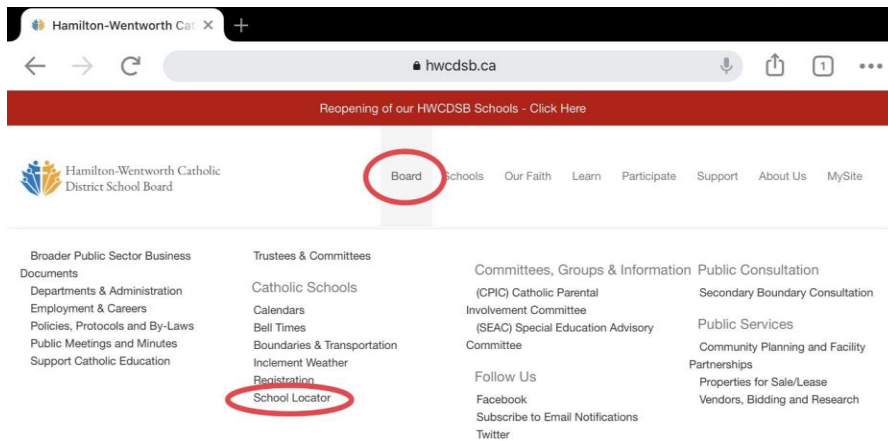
Hamilton-Wentworth Cat ×

hwcdsb.ca

1

Reopening of our HWCDSB Schools - Click Here

Hamilton-Wentworth Catholic District School Board

Board Schools Our Faith Learn Participate Support About Us MySite

Broader Public Sector Business Documents
Departments & Administration
Employment & Careers
Policies, Protocols and By-Laws
Public Meetings and Minutes
Support Catholic Education

Trustees & Committees

Catholic Schools
Calendars
Bell Times
Boundaries & Transportation
Inclement Weather
Registration
School Locator

Committees, Groups & Information
(CPIC) Catholic Parental Involvement Committee
(SEAC) Special Education Advisory Committee

Follow Us
Facebook
Subscribe to Email Notifications
Twitter

Public Consultation
Secondary Boundary Consultation

Public Services
Community Planning and Facility Partnerships
Properties for Sale/Lease
Vendors, Bidding and Research